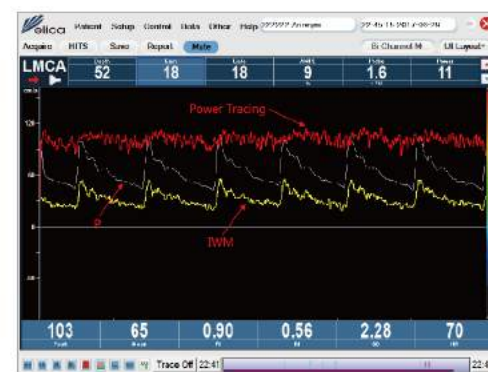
Delica Patient Setup Control Tools Other Help ?????? Anonym 22-4b-11-2012-09-29

Acquire HITS Save Report Mute Bi Channel M UI Layout

LMCA 52 18 18 9 1.6 11

120

80

40

0

-40

Power Tracing

P

IWM

103 65 0.90 0.56 2.28 70

Trace Off 22:41 22:4